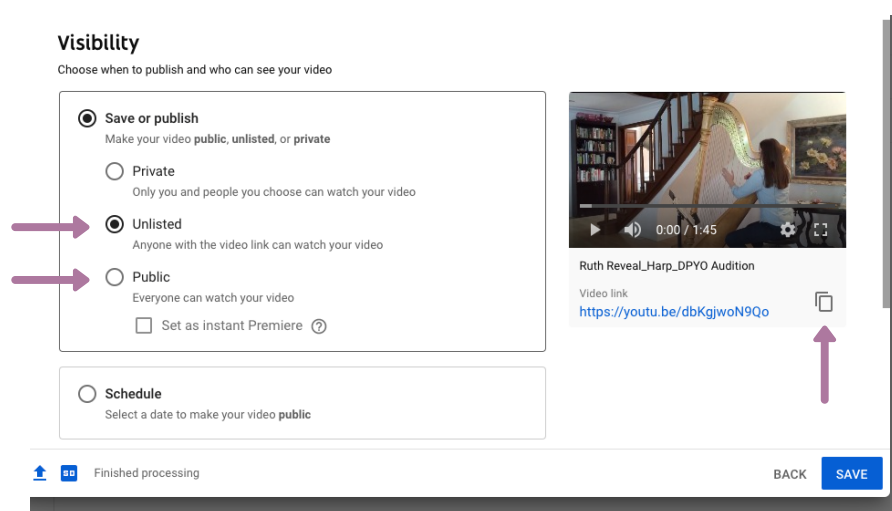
Visibility

Choose when to publish and who can see your video

Save or publish

Make your video **public**, **unlisted**, or **private**

Private

Only you and people you choose can watch your video

Unlisted

Anyone with the video link can watch your video

Public

Everyone can watch your video

Set as instant Premiere

0:00 / 1:45

Ruth Reveal_Harp_DPYO Audition

Video link

https://youtu.be/dbKgjwoN9Qo

Schedule

Select a date to make your video **public**

Finished processing

BACK

SAVE